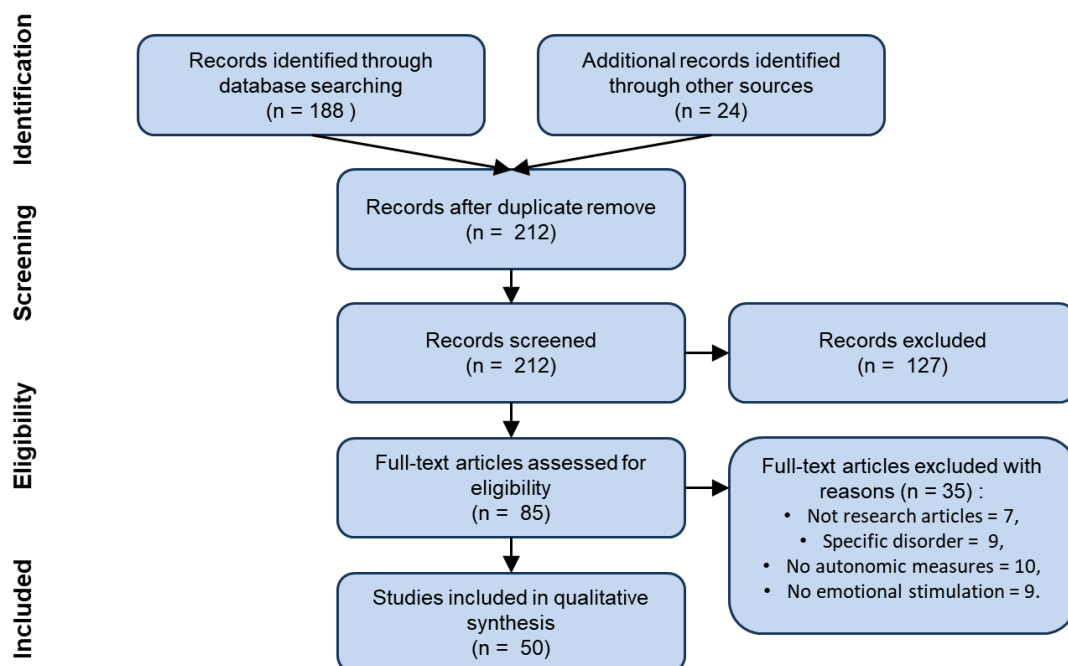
Identification

Records identified through database searching (n = 188 )

Additional records identified through other sources (n = 24)

Screening

Records after duplicate remove (n = 212)

Records screened (n = 212)

Records excluded (n = 127)

Eligibility

Full-text articles assessed for eligibility (n = 85)

Full-text articles excluded with reasons (n = 35) :
• Not research articles = 7,
• Specific disorder = 9,
• No autonomic measures = 10,
• No emotional stimulation = 9.

Included

Studies included in qualitative synthesis (n = 50)